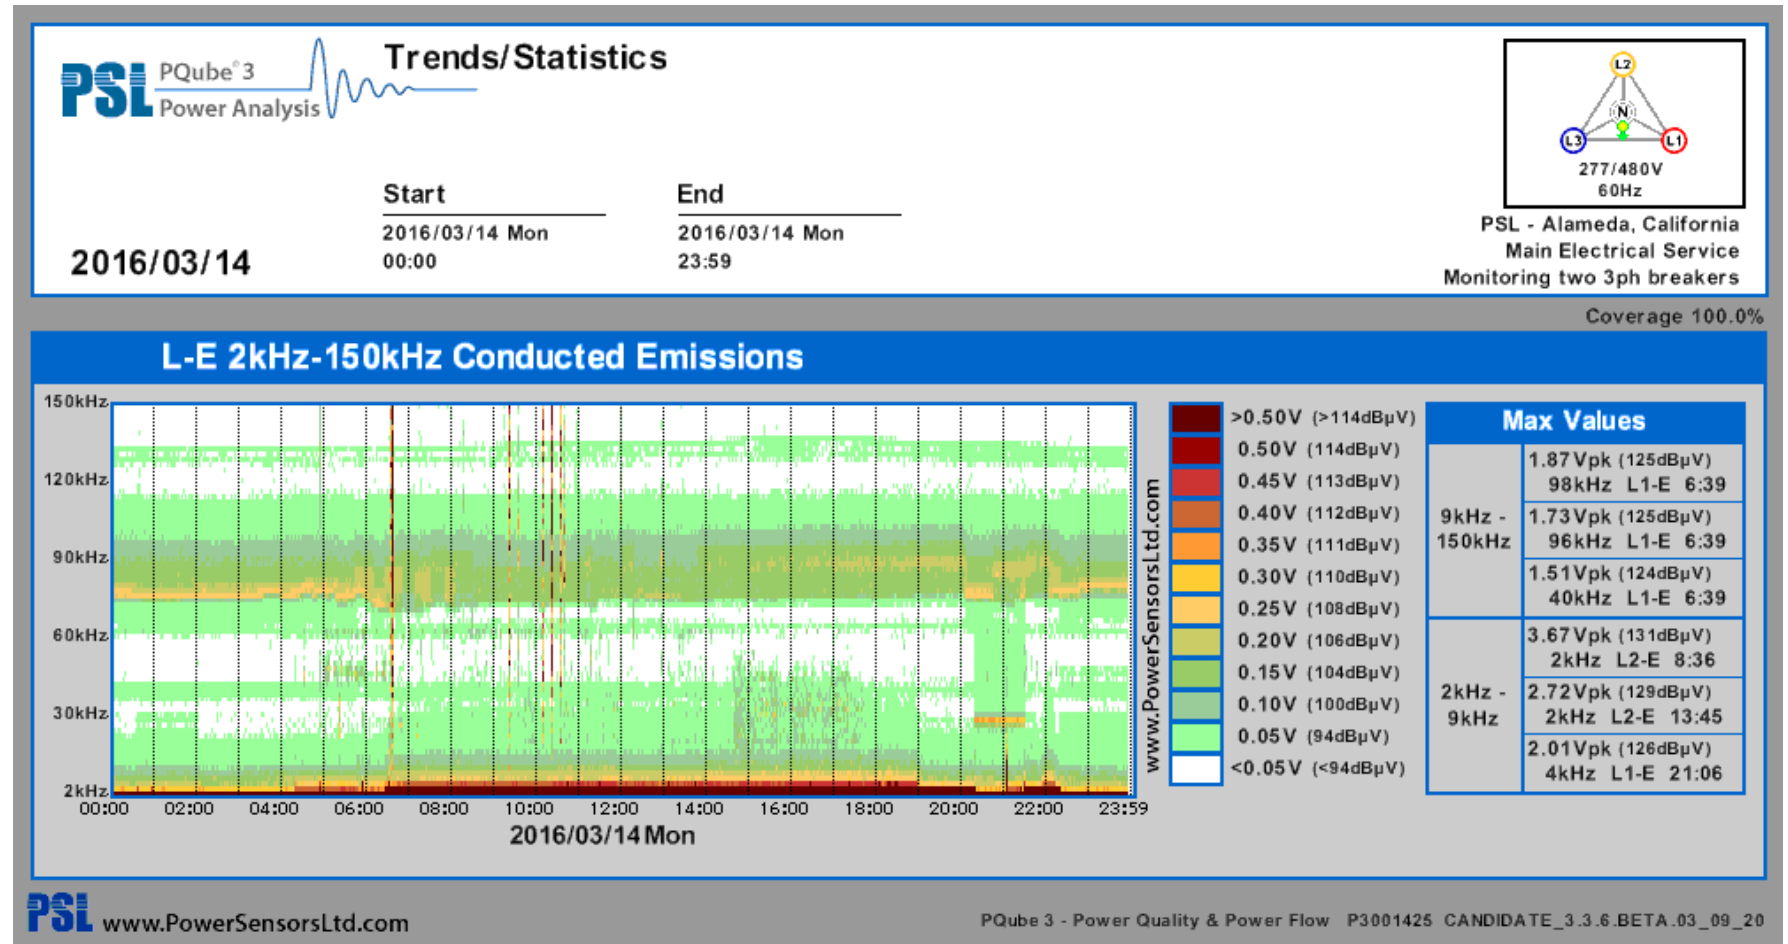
PSL PQube® 3 Power Analysis

Trends/Statistics

Start
2016/03/14 Mon
00:00

End
2016/03/14 Mon
23:59

2016/03/14

L2
N
L3
L1
277/480V
60Hz

PSL - Alameda, California
Main Electrical Service
Monitoring two 3ph breakers

Coverage 100.0%

L-E 2kHz-150kHz Conducted Emissions

150kHz
120kHz
90kHz
60kHz
30kHz
2kHz
00:00 02:00 04:00 06:00 08:00 10:00 12:00 14:00 16:00 18:00 20:00 22:00 23:59
2016/03/14 Mon

www.PowerSensorsLtd.com

>0.50V (>114dBµV)
0.50V (114dBµV)
0.45V (113dBµV)
0.40V (112dBµV)
0.35V (111dBµV)
0.30V (110dBµV)
0.25V (108dBµV)
0.20V (106dBµV)
0.15V (104dBµV)
0.10V (100dBµV)
0.05V (94dBµV)
<0.05V (<94dBµV)

| Max Values | |
|---|---|
| 9kHz - 150kHz | 1.87Vpk (125dBµV) 98kHz L1-E 6:39 |
| | 1.73Vpk (125dBµV) 96kHz L1-E 6:39 |
| | 1.51Vpk (124dBµV) 40kHz L1-E 6:39 |
| 2kHz - 9kHz | 3.67Vpk (131dBµV) 2kHz L2-E 8:36 |
| | 2.72Vpk (129dBµV) 2kHz L2-E 13:45 |
| | 2.01Vpk (126dBµV) 4kHz L1-E 21:06 |

PSL www.PowerSensorsLtd.com

PQube 3 - Power Quality & Power Flow P3001425 CANDIDATE_3.3.6.BETA.03_09_20